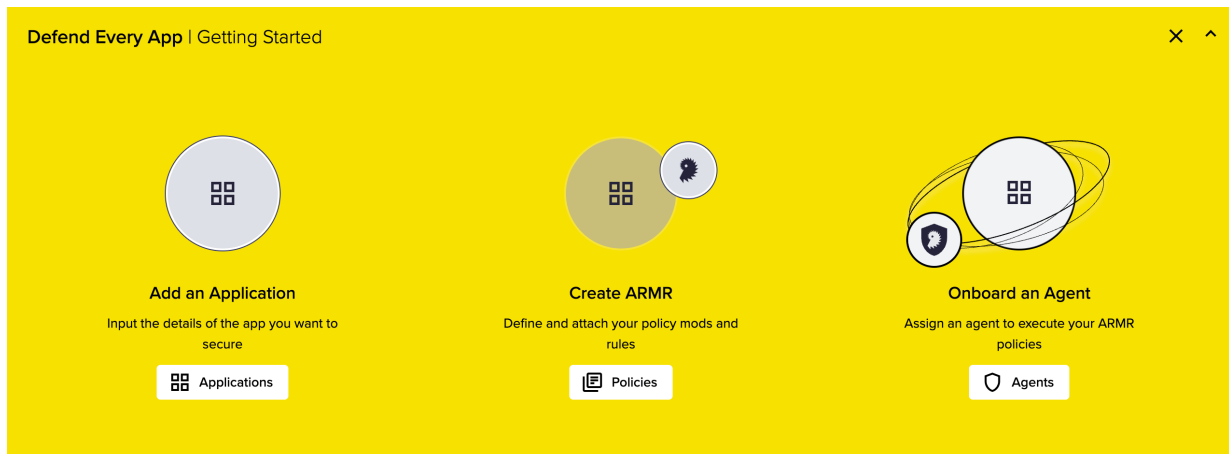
Defend Every App | Getting Started

Add an Application

Input the details of the app you want to secure

Applications

Create ARMR

Define and attach your policy mods and rules

Policies

Onboard an Agent

Assign an agent to execute your ARMR policies

Agents